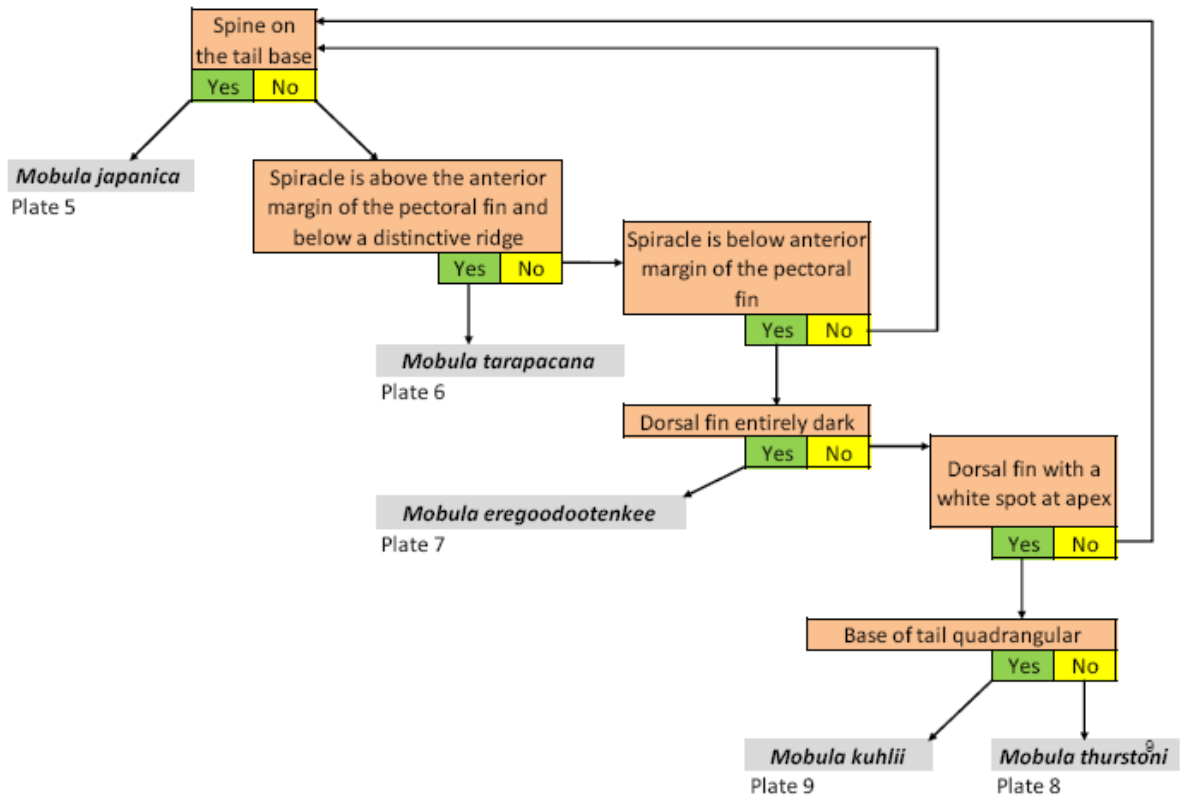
Spine on the tail base

Yes | No

Mobula japanica

Plate 5

Spiracle is above the anterior margin of the pectoral fin and below a distinctive ridge

Yes | No

Mobula tarapacana

Plate 6

Spiracle is below anterior margin of the pectoral fin

Yes | No

Dorsal fin entirely dark

Yes | No

Mobula eregoodootenkee

Plate 7

Dorsal fin with a white spot at apex

Yes | No

Base of tail quadrangular

Yes | No

Mobula kuhlii

Plate 9

Mobula thurstoni

Plate 8

9